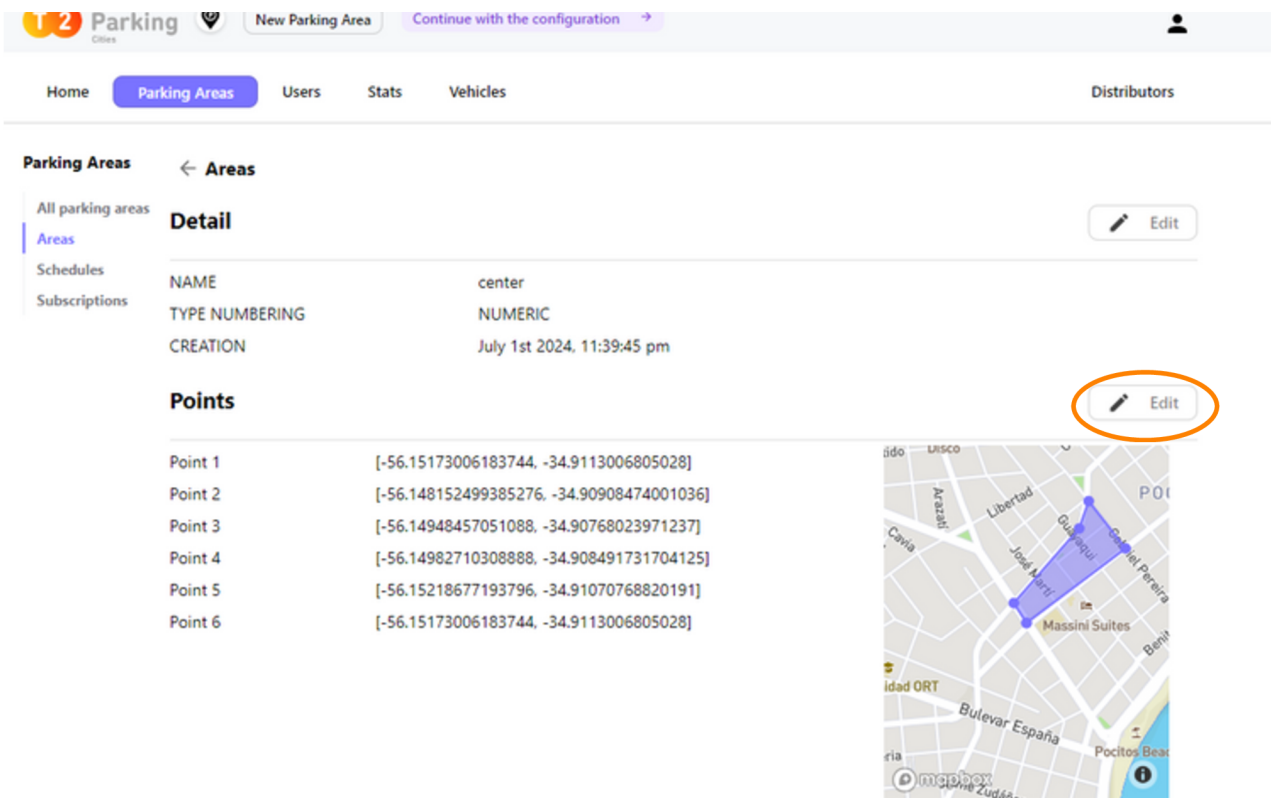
T 2 Parking Cities New Parking Area Continue with the configuration →

Home Parking Areas Users Stats Vehicles Distributors

Parking Areas

All parking areas
Areas
Schedules
Subscriptions

← Areas

Detail

Edit

| NAME | center |
|---|---|
| TYPE NUMBERING | NUMERIC |
| CREATION | July 1st 2024, 11:39:45 pm |

Points

Edit

| Point 1 | [-56.15173006183744, -34.9113006805028] |
|---|---|
| Point 2 | [-56.148152499385276, -34.90908474001036] |
| Point 3 | [-56.14948457051088, -34.90768023971237] |
| Point 4 | [-56.14982710308888, -34.908491731704125] |
| Point 5 | [-56.15218677193796, -34.91070768820191] |
| Point 6 | [-56.15173006183744, -34.9113006805028] |

Disco Arazati Libertad Guayaquí Gabriel Pereira Cavia José Martí Massini Suites idad ORT Bulevar España Pocitos Bea mapbox